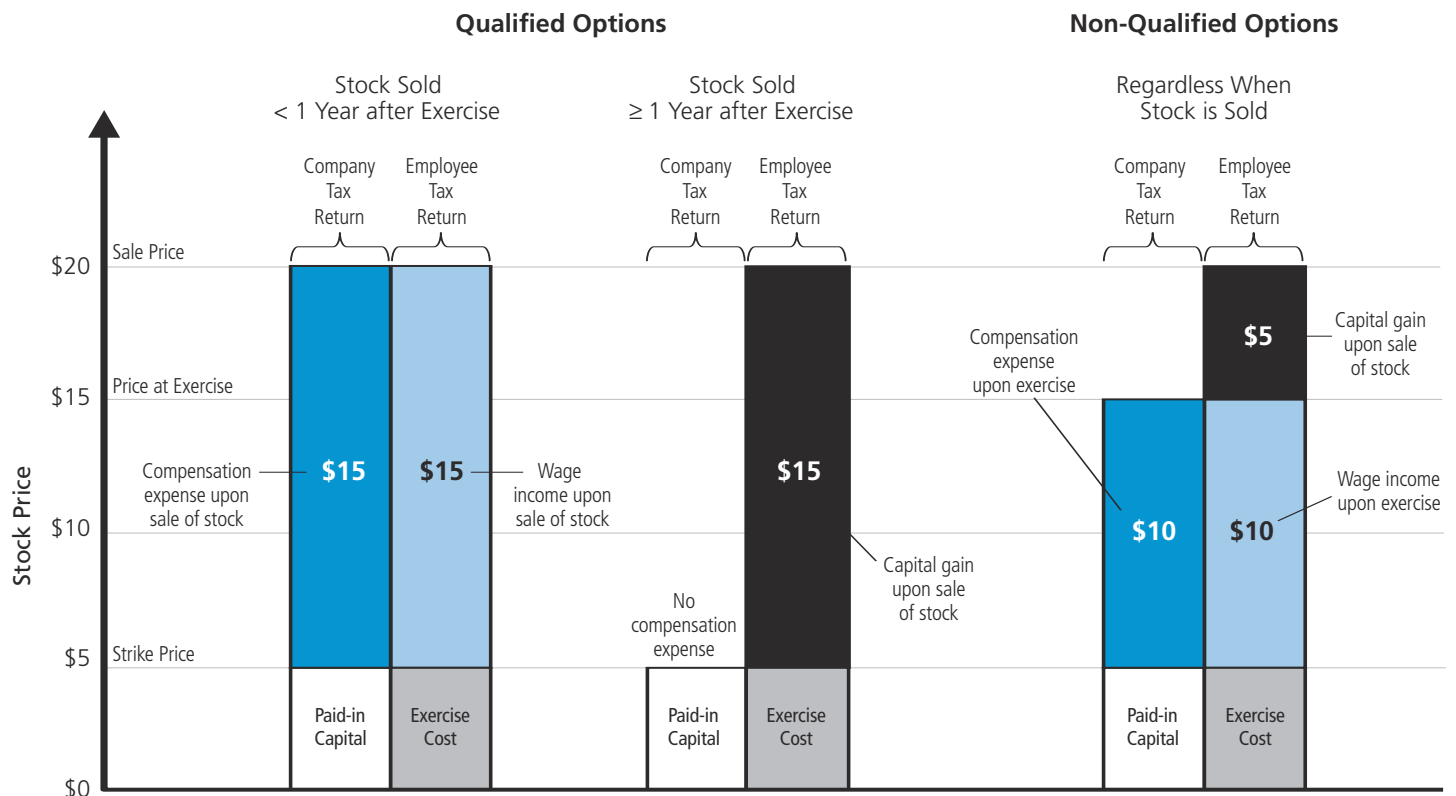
Qualified Options

Non-Qualified Options

Stock Sold
< 1 Year after Exercise

Stock Sold
≥ 1 Year after Exercise

Regardless When
Stock is Sold

Company Tax Return

Employee Tax Return

Company Tax Return

Employee Tax Return

Company Tax Return

Employee Tax Return

Stock Price

$20

$15

$10

$5

$0

Sale Price

Price at Exercise

Strike Price

Compensation expense upon sale of stock

$15

$15

Wage income upon sale of stock

Paid-in Capital

Exercise Cost

$15

No compensation expense

Capital gain upon sale of stock

Paid-in Capital

Exercise Cost

Compensation expense upon exercise

$5

Capital gain upon sale of stock

$10

$10

Wage income upon exercise

Paid-in Capital

Exercise Cost